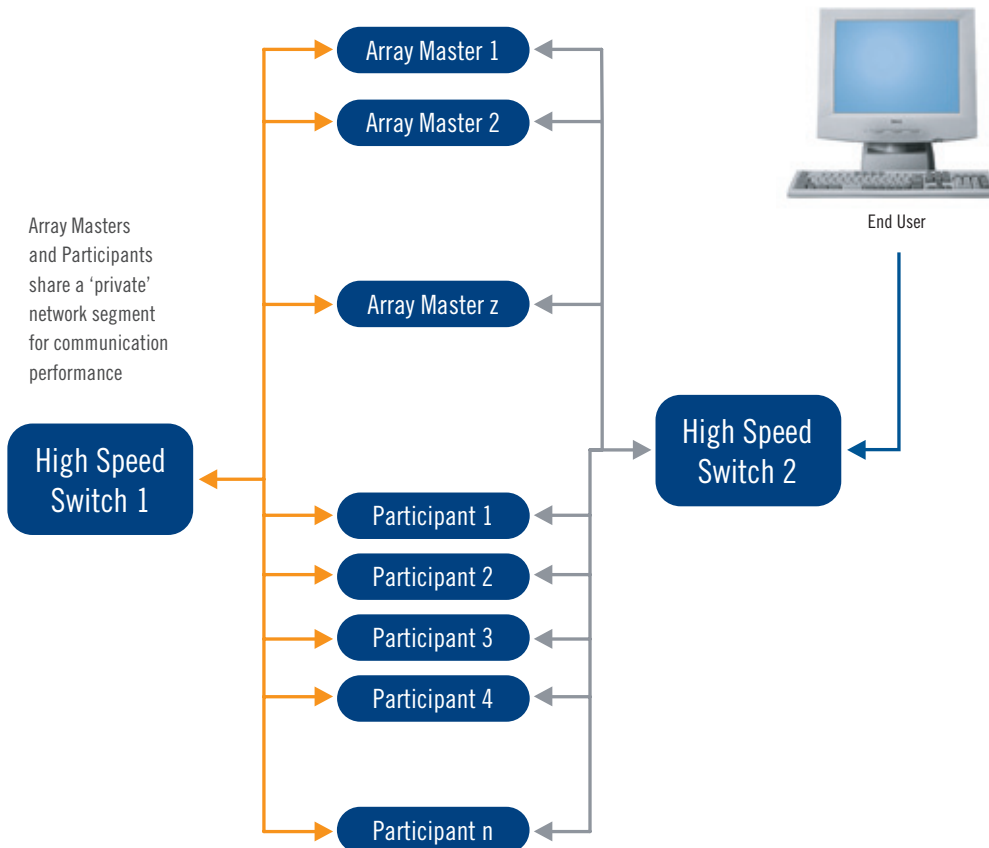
Array Master 1

Array Master 2

End User

Array Masters and Participants share a ‘private’ network segment for communication performance

Array Master z

High Speed Switch 1

High Speed Switch 2

Participant 1

Participant 2

Participant 3

Participant 4

Participant n